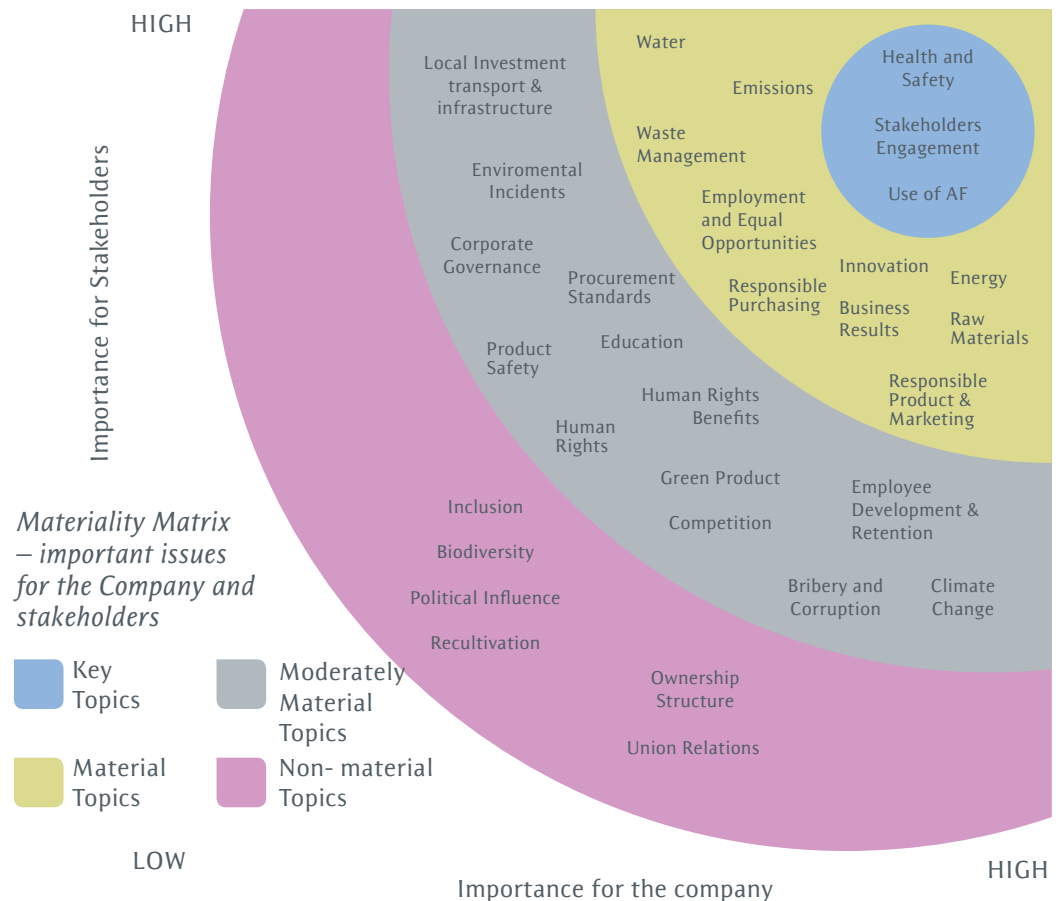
HIGH

Importance for Stakeholders

Local Investment transport & infrastructure

Water

Emissions

Health and Safety

Stakeholders Engagement

Use of AF

Waste Management

Enviromental Incidents

Employment and Equal Opportunities

Corporate Governance

Procurement Standards

Responsible Purchasing

Innovation

Energy

Business Results

Raw Materials

Product Safety

Education

Responsible Product & Marketing

Human Rights Benefits

Human Rights

Green Product

Employee Development & Retention

Inclusion

Competition

Biodiversity

Bribery and Corruption

Climate Change

Political Influence

Recultivation

Ownership Structure

Union Relations

Materiality Matrix – important issues for the Company and stakeholders

Key Topics

Moderately Material Topics

Material Topics

Non- material Topics

LOW

HIGH

Importance for the company